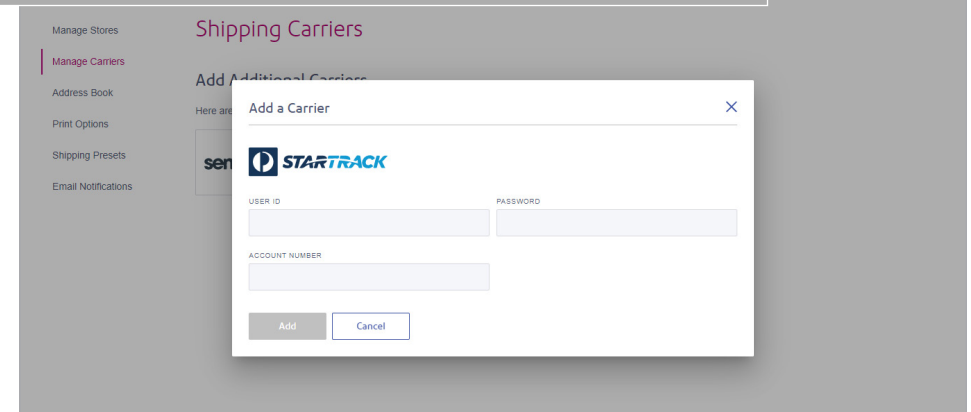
Manage Stores
Manage Carriers
Address Book
Print Options
Shipping Presets
Email Notifications

Shipping Carriers

Add Additional Carriers

Here are

sen

Add a Carrier

×

STARTRACK

USER ID

PASSWORD

ACCOUNT NUMBER

Add

Cancel